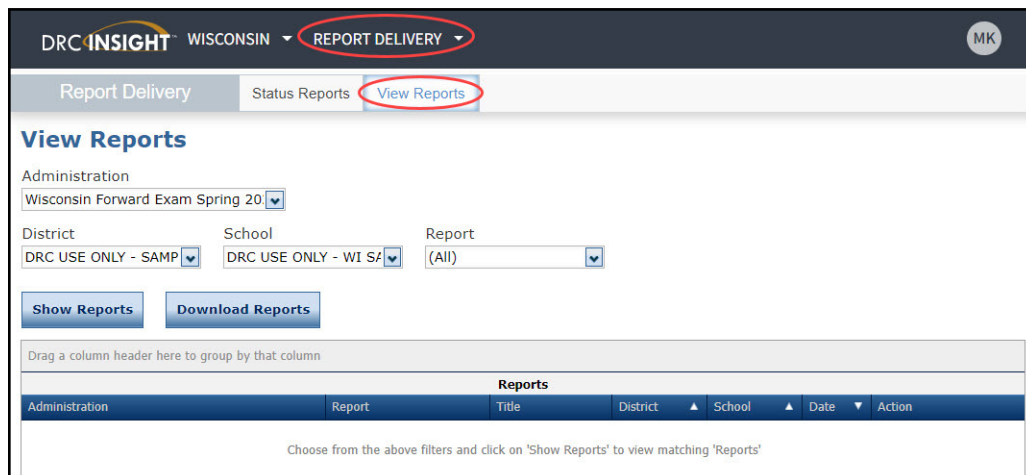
DRC INSIGHT™ WISCONSIN ▾ REPORT DELIVERY ▾ MK

Report Delivery Status Reports View Reports

View Reports

Administration
Wisconsin Forward Exam Spring 20

District
DRC USE ONLY - SAMP

School
DRC USE ONLY - WI SA

Report
(All)

Show Reports Download Reports

Drag a column header here to group by that column

| Reports | | | | | | |
|---|---|---|---|---|---|---|
| Administration | Report | Title | District ▲ | School ▲ | Date ▼ | Action |

Choose from the above filters and click on 'Show Reports' to view matching 'Reports'